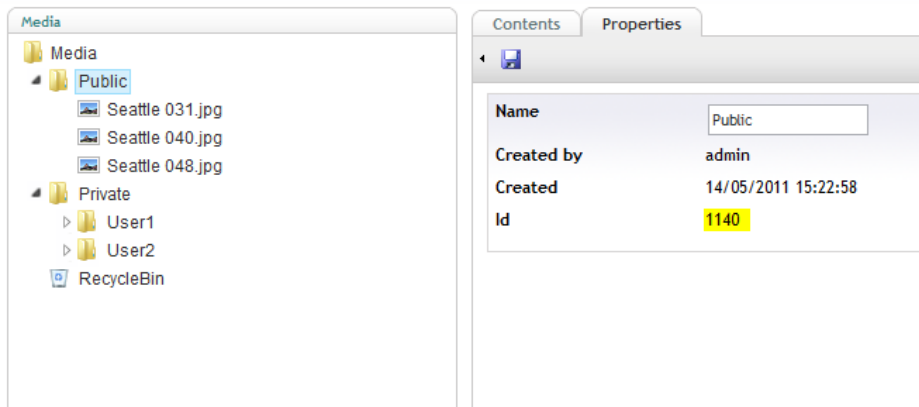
Media

Media
Public
Seattle 031.jpg
Seattle 040.jpg
Seattle 048.jpg
Private
User1
User2
RecycleBin

Contents
Properties

| Name | Public |
|---|---|
| Created by | admin |
| Created | 14/05/2011 15:22:58 |
| Id | 1140 |